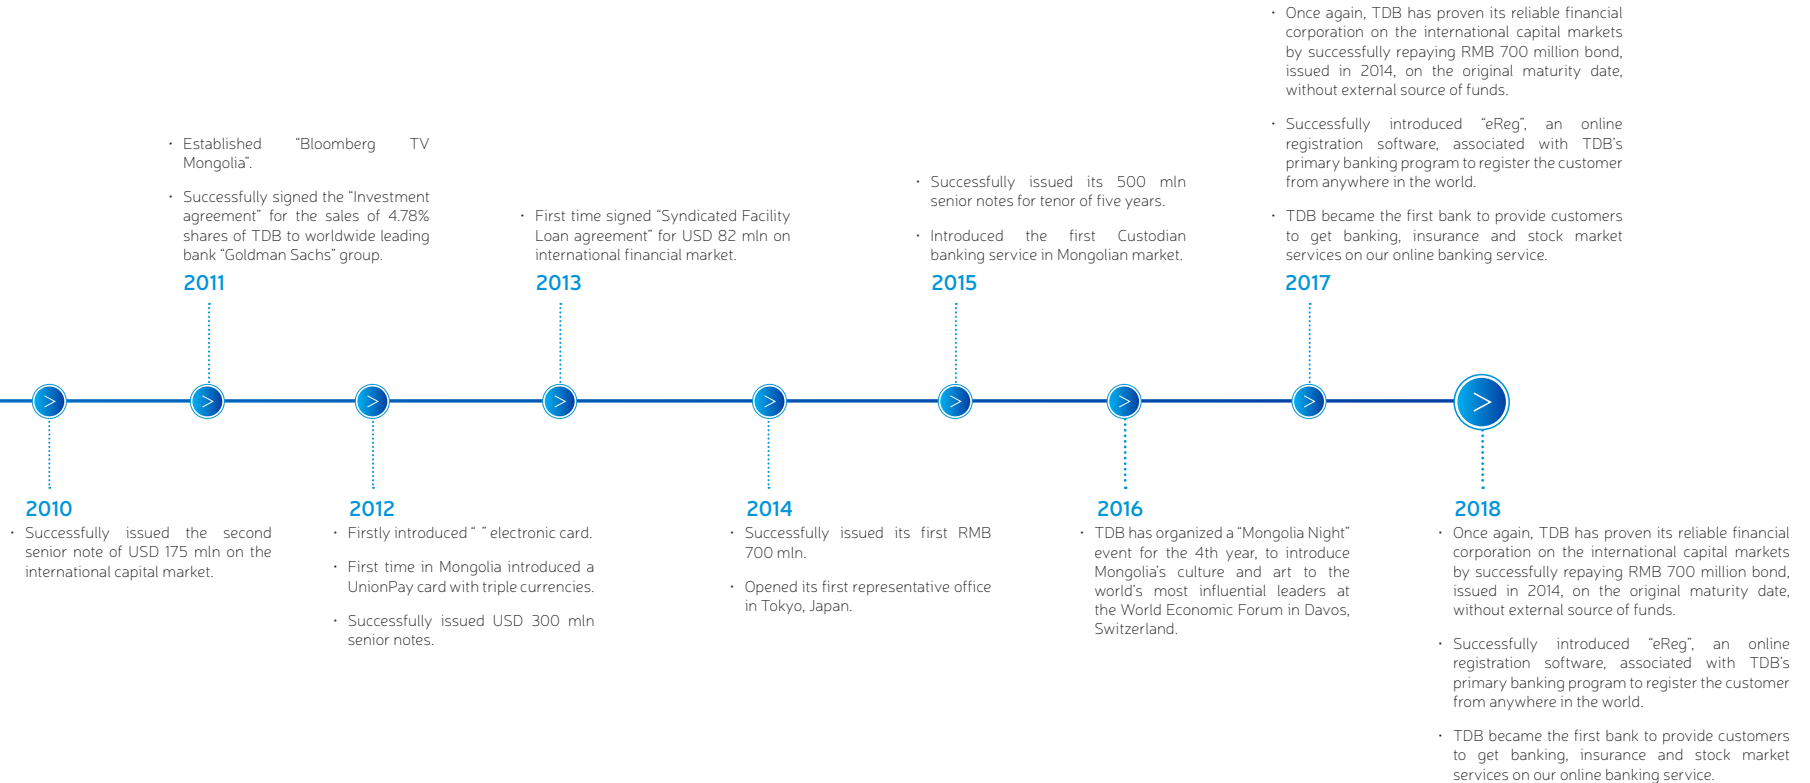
• Once again, TDB has proven its reliable financial corporation on the international capital markets by successfully repaying RMB 700 million bond, issued in 2014, on the original maturity date, without external source of funds.

• Successfully introduced "eReg", an online registration software, associated with TDB's primary banking program to register the customer from anywhere in the world.

• TDB became the first bank to provide customers to get banking, insurance and stock market services on our online banking service.

2017

• Established "Bloomberg TV Mongolia".

• Successfully signed the "Investment agreement" for the sales of 4.78% shares of TDB to worldwide leading bank "Goldman Sachs" group.

2011

• First time signed "Syndicated Facility Loan agreement" for USD 82 mln on international financial market.

2013

• Successfully issued its 500 mln senior notes for tenor of five years.

• Introduced the first Custodian banking service in Mongolian market.

2015

2010

• Successfully issued the second senior note of USD 175 mln on the international capital market.

2012

• Firstly introduced " " electronic card.

• First time in Mongolia introduced a UnionPay card with triple currencies.

• Successfully issued USD 300 mln senior notes.

2014

• Successfully issued its first RMB 700 mln.

• Opened its first representative office in Tokyo, Japan.

2016

• TDB has organized a "Mongolia Night" event for the 4th year, to introduce Mongolia's culture and art to the world's most influential leaders at the World Economic Forum in Davos, Switzerland.

2018

• Once again, TDB has proven its reliable financial corporation on the international capital markets by successfully repaying RMB 700 million bond, issued in 2014, on the original maturity date, without external source of funds.

• Successfully introduced "eReg", an online registration software, associated with TDB's primary banking program to register the customer from anywhere in the world.

• TDB became the first bank to provide customers to get banking, insurance and stock market services on our online banking service.